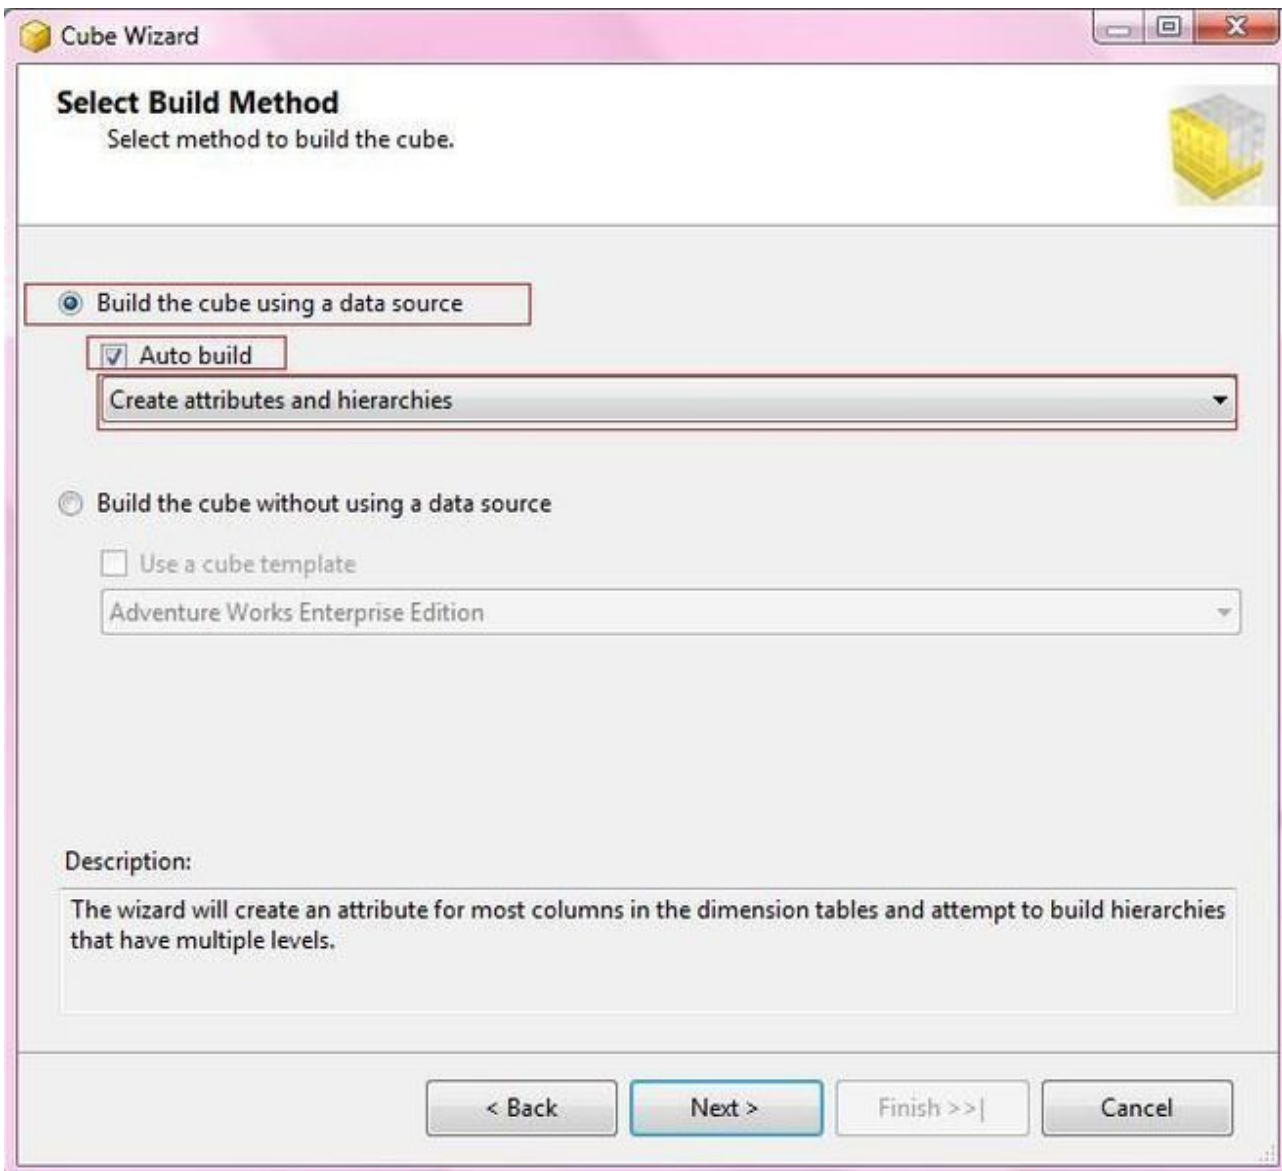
Cube Wizard

Select Build Method
Select method to build the cube.

Build the cube using a data source

Auto build

Create attributes and hierarchies

Build the cube without using a data source

Use a cube template

Adventure Works Enterprise Edition

Description:

The wizard will create an attribute for most columns in the dimension tables and attempt to build hierarchies that have multiple levels.

< Back

Next >

Finish >>|

Cancel